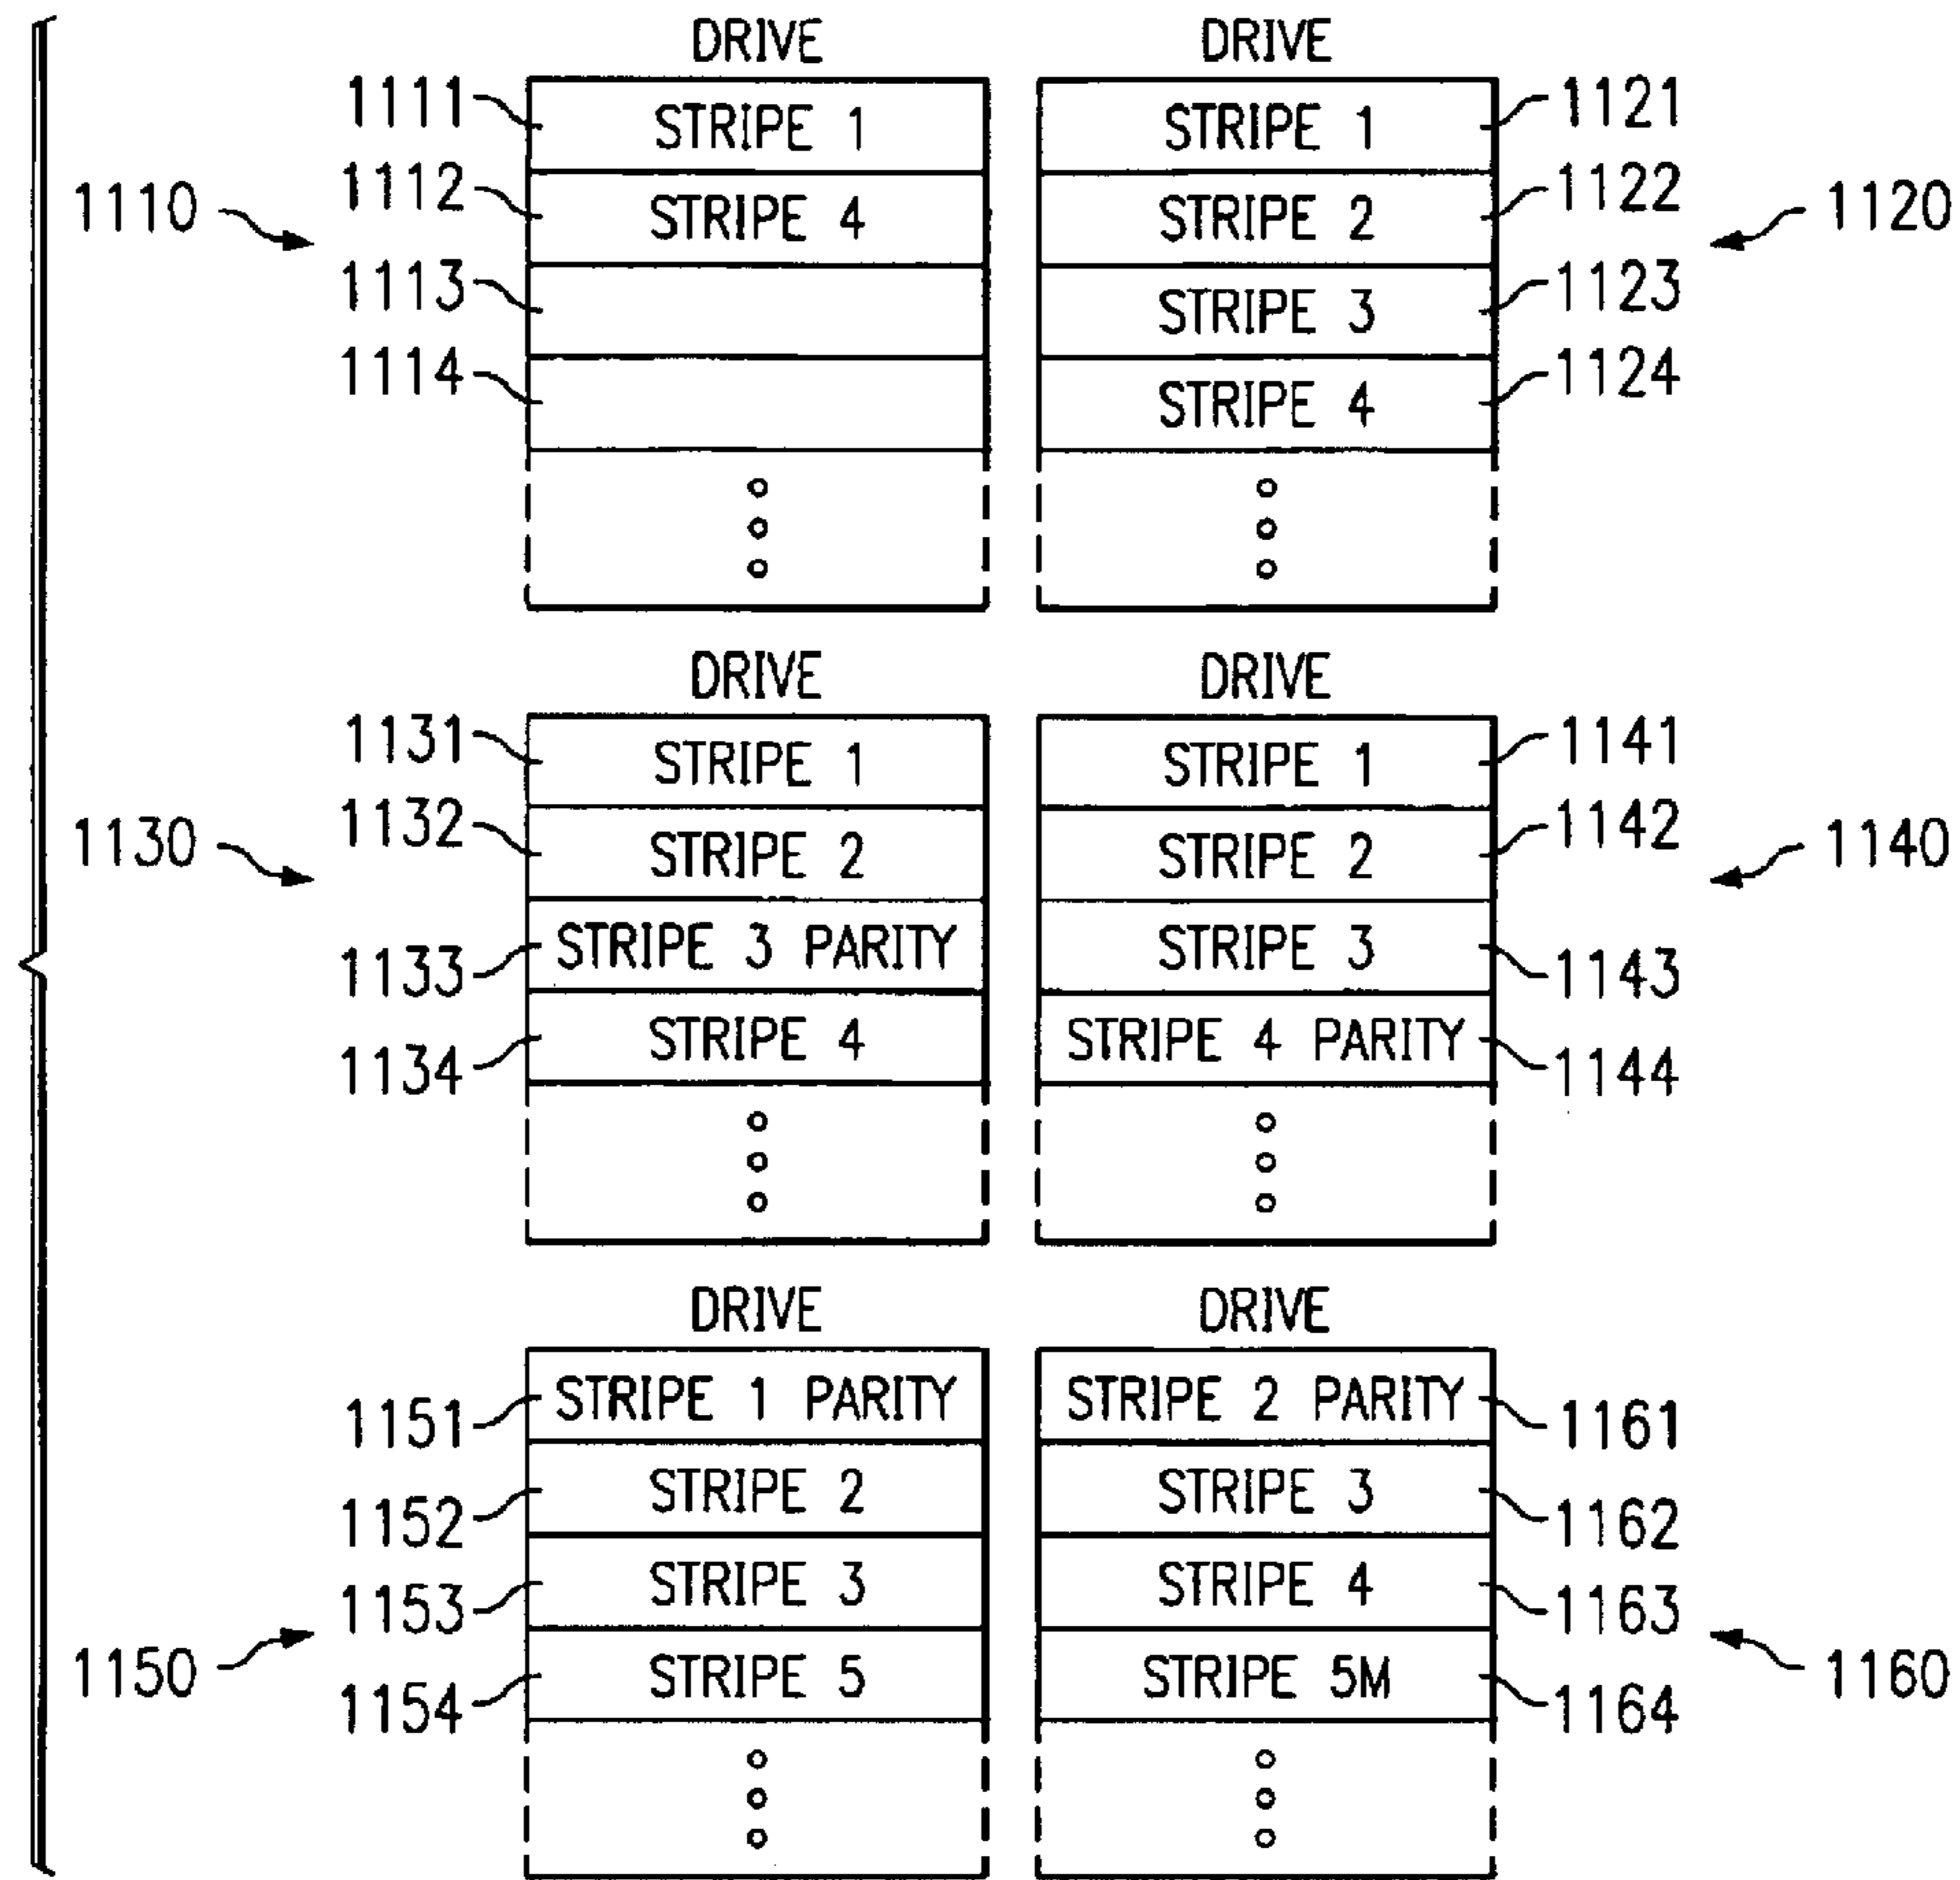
DRIVE
1110
1111 STRIPE 1
1112 STRIPE 4
1113
1114

DRIVE
1120
STRIPE 1 1121
STRIPE 2 1122
STRIPE 3 1123
STRIPE 4 1124

DRIVE
1130
1131 STRIPE 1
1132 STRIPE 2
1133 STRIPE 3 PARITY
1134 STRIPE 4

DRIVE
1140
STRIPE 1 1141
STRIPE 2 1142
STRIPE 3 1143
STRIPE 4 PARITY 1144

DRIVE
1150
1151 STRIPE 1 PARITY
1152 STRIPE 2
1153 STRIPE 3
1154 STRIPE 5

DRIVE
1160
STRIPE 2 PARITY 1161
STRIPE 3 1162
STRIPE 4 1163
STRIPE 5M 1164